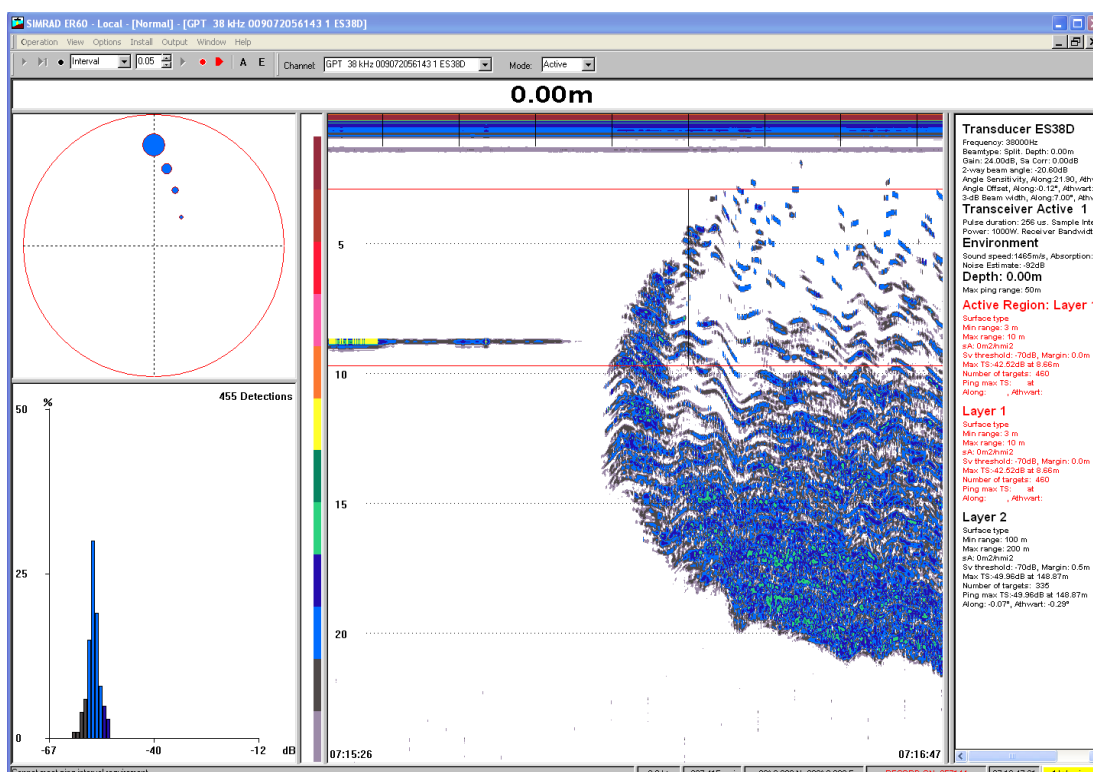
SIMRAD ER60 - Local - [Normal] - [GPT 38 kHz 009072056143 1 ES38D]

Operation View Options Install Output Window Help

Interval 0.05 A E Channel GPT 38 kHz 009072056143 1 ES38D Mode: Active

0.00m

455 Detections

%

50

25

0

-67 -40 -12 dB

5

10

15

20

07:15:26

07:16:47

Transducer ES38D

Frequency: 38000Hz
Beamtype: Split. Depth: 0.00m
Gain: 24.00dB, Sa Corr: 0.00dB
2-way beam angle: -20.60dB
Angle Sensitivity, Along:21.90, Athw
Angle Offset, Along:-0.12°, Athwart:
3-dB Beam width, Along:7.00°, Athw

Transceiver Active 1

Pulse duration: 256 us. Sample Inte
Power: 1000W. Receiver Bandwidt

Environment

Sound speed:1465m/s, Absorption:
Noise Estimate: -92dB

Depth: 0.00m

Max ping range: 50m

Active Region: Layer 1

Surface type
Min range: 3 m
Max range: 10 m
sA: 0m2/nmi2
Sv threshold: -70dB, Margin: 0.0m
Max TS:-42.52dB at 8.66m
Number of targets: 460
Ping max TS: at
Along: , Athwart:

Layer 1

Surface type
Min range: 3 m
Max range: 10 m
sA: 0m2/nmi2
Sv threshold: -70dB, Margin: 0.0m
Max TS:-42.52dB at 8.66m
Number of targets: 460
Ping max TS: at
Along: , Athwart:

Layer 2

Surface type
Min range: 100 m
Max range: 200 m
sA: 0m2/nmi2
Sv threshold: -70dB, Margin: 0.5m
Max TS:-49.96dB at 148.87m
Number of targets: 335
Ping max TS:-49.96dB at 148.87m
Along: -0.07°, Athwart: -0.29°

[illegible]